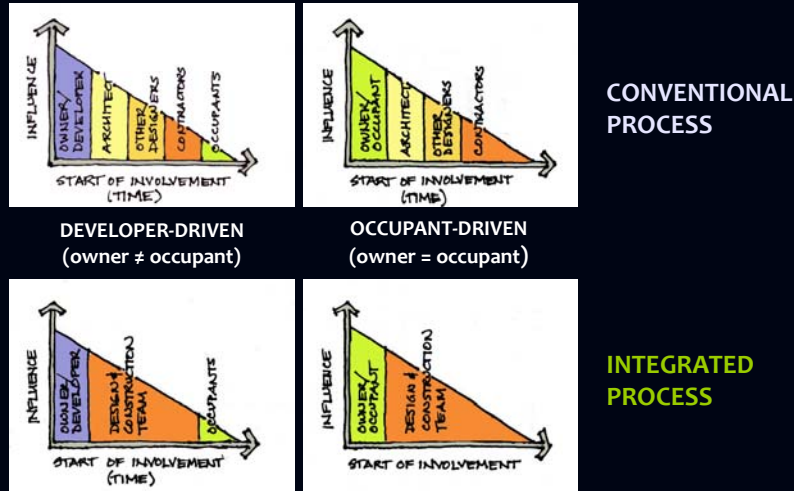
INFLUENCE
OWNER/ DEVELOPER
ARCHITECT
OTHER DESIGNERS
CONTRACTORS
OCCUPANTS
START OF INVOLVEMENT (TIME)

INFLUENCE
OWNER/ OCCUPANT
ARCHITECT
OTHER DESIGNERS
CONTRACTORS
START OF INVOLVEMENT (TIME)

CONVENTIONAL PROCESS

DEVELOPER-DRIVEN
(owner ≠ occupant)

OCCUPANT-DRIVEN
(owner = occupant)

INFLUENCE
OWNER/ DEVELOPER
DESIGN & CONSTRUCTION TEAM
OCCUPANTS
START OF INVOLVEMENT (TIME)

INFLUENCE
OWNER/ OCCUPANT
DESIGN & CONSTRUCTION TEAM
START OF INVOLVEMENT

INTEGRATED PROCESS